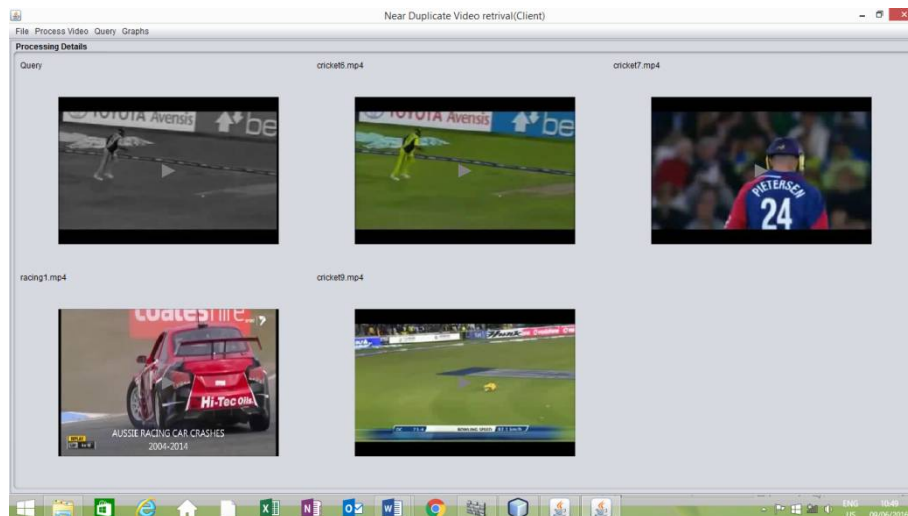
Near Duplicate Video retrival(Client)

File Process Video Query Graphs

Processing Details

Query

TOYOTA Avensis be

cricket6.mp4

TOYOTA Avensis be

cricket7.mp4

PIETERSEN 24

racing1.mp4

coatesfire

Hi-Tec Oils

AUSSIE RACING CAR CRASHES 2004-2014

cricket9.mp4

ENG US 10:49